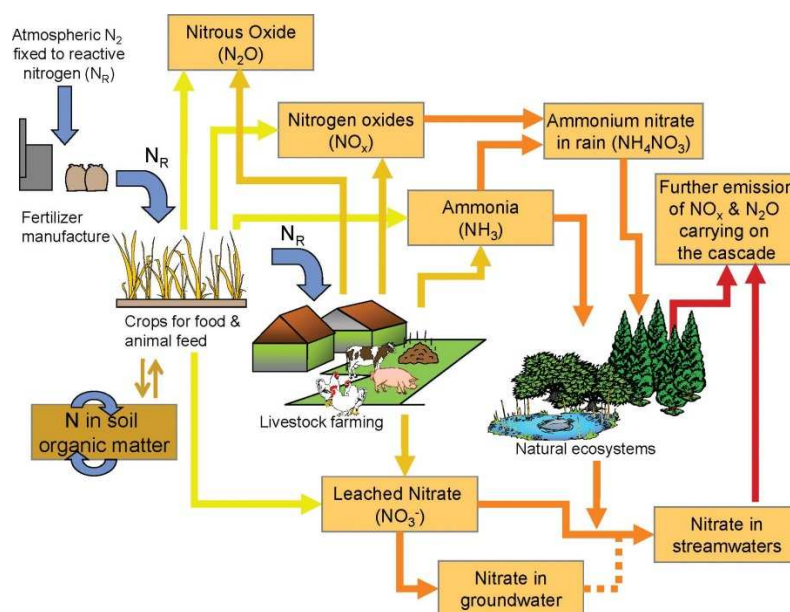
Atmospheric $N_2$ fixed to reactive nitrogen ($N_R$)

$N_R$

Fertilizer manufacture

Nitrous Oxide ($N_2O$)

Nitrogen oxides ($NO_x$)

Ammonium nitrate in rain ($NH_4NO_3$)

Further emission of $NO_x$ & $N_2O$ carrying on the cascade

Ammonia ($NH_3$)

$N_R$

Crops for food & animal feed

N in soil organic matter

Livestock farming

Natural ecosystems

Leached Nitrate ($NO_3^-$)

Nitrate in streamwaters

Nitrate in groundwater